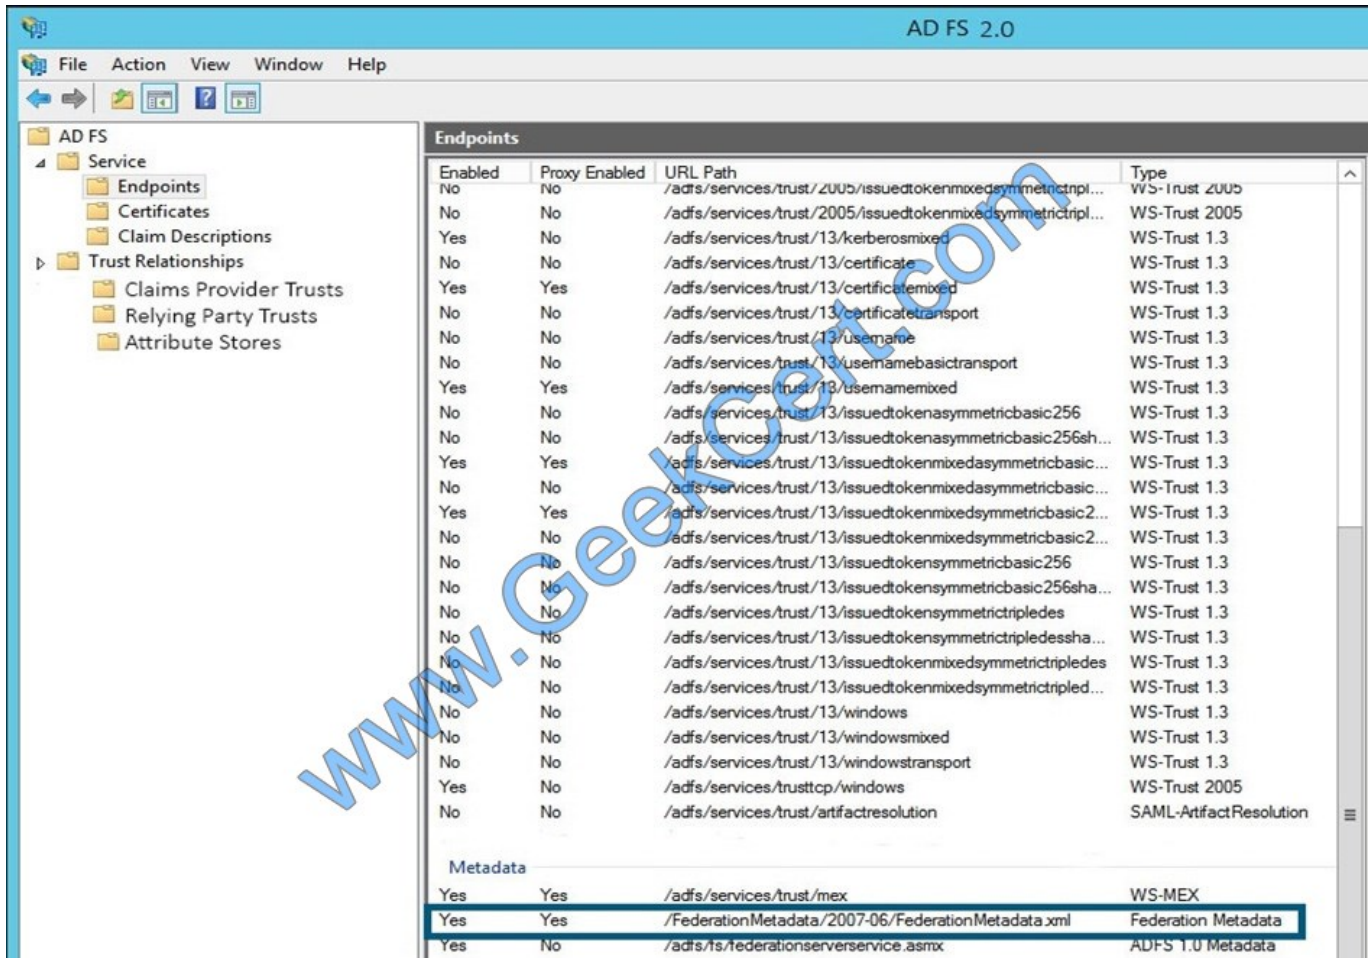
AD FS 2.0

File Action View Window Help

AD FS
Service
Endpoints
Certificates
Claim Descriptions
Trust Relationships
Claims Provider Trusts
Relying Party Trusts
Attribute Stores

Endpoints

| Enabled | Proxy Enabled | URL Path | Type |
|---|---|---|---|
| No | No | /adfs/services/trust/2005/issuedtokenmixedsymmetrictripl... | WS-Trust 2005 |
| No | No | /adfs/services/trust/2005/issuedtokenmixedsymmetrictripl... | WS-Trust 2005 |
| Yes | No | /adfs/services/trust/13/kerberosmixed | WS-Trust 1.3 |
| No | No | /adfs/services/trust/13/certificate | WS-Trust 1.3 |
| Yes | Yes | /adfs/services/trust/13/certificatemixed | WS-Trust 1.3 |
| No | No | /adfs/services/trust/13/certificatetransport | WS-Trust 1.3 |
| No | No | /adfs/services/trust/13/username | WS-Trust 1.3 |
| No | No | /adfs/services/trust/13/usernamebasictransport | WS-Trust 1.3 |
| Yes | Yes | /adfs/services/trust/13/usernamemixed | WS-Trust 1.3 |
| No | No | /adfs/services/trust/13/issuedtokenasymmetricbasic256 | WS-Trust 1.3 |
| No | No | /adfs/services/trust/13/issuedtokenasymmetricbasic256sh... | WS-Trust 1.3 |
| Yes | Yes | /adfs/services/trust/13/issuedtokenmixedasymmetricbasic... | WS-Trust 1.3 |
| No | No | /adfs/services/trust/13/issuedtokenmixedasymmetricbasic... | WS-Trust 1.3 |
| Yes | Yes | /adfs/services/trust/13/issuedtokenmixedsymmetricbasic2... | WS-Trust 1.3 |
| No | No | /adfs/services/trust/13/issuedtokenmixedsymmetricbasic2... | WS-Trust 1.3 |
| No | No | /adfs/services/trust/13/issuedtokensymmetricbasic256 | WS-Trust 1.3 |
| No | No | /adfs/services/trust/13/issuedtokensymmetricbasic256sha... | WS-Trust 1.3 |
| No | No | /adfs/services/trust/13/issuedtokensymmetrictripledes | WS-Trust 1.3 |
| No | No | /adfs/services/trust/13/issuedtokensymmetrictripledessha... | WS-Trust 1.3 |
| No | No | /adfs/services/trust/13/issuedtokenmixedsymmetrictripledes | WS-Trust 1.3 |
| No | No | /adfs/services/trust/13/issuedtokenmixedsymmetrictripled... | WS-Trust 1.3 |
| No | No | /adfs/services/trust/13/windows | WS-Trust 1.3 |
| No | No | /adfs/services/trust/13/windowsmixed | WS-Trust 1.3 |
| No | No | /adfs/services/trust/13/windowstransport | WS-Trust 1.3 |
| Yes | No | /adfs/services/trusttcp/windows | WS-Trust 2005 |
| No | No | /adfs/services/trust/artifactresolution | SAML-ArtifactResolution |

Metadata

| Enabled | Proxy Enabled | URL Path | Type |
|---|---|---|---|
| Yes | Yes | /adfs/services/trust/mex | WS-MEX |
| Yes | Yes | /FederationMetadata/2007-06/FederationMetadata.xml | Federation Metadata |
| Yes | No | /adfs/fs/federationserverservice.asmx | ADFS 1.0 Metadata |

www.GeekCert.com